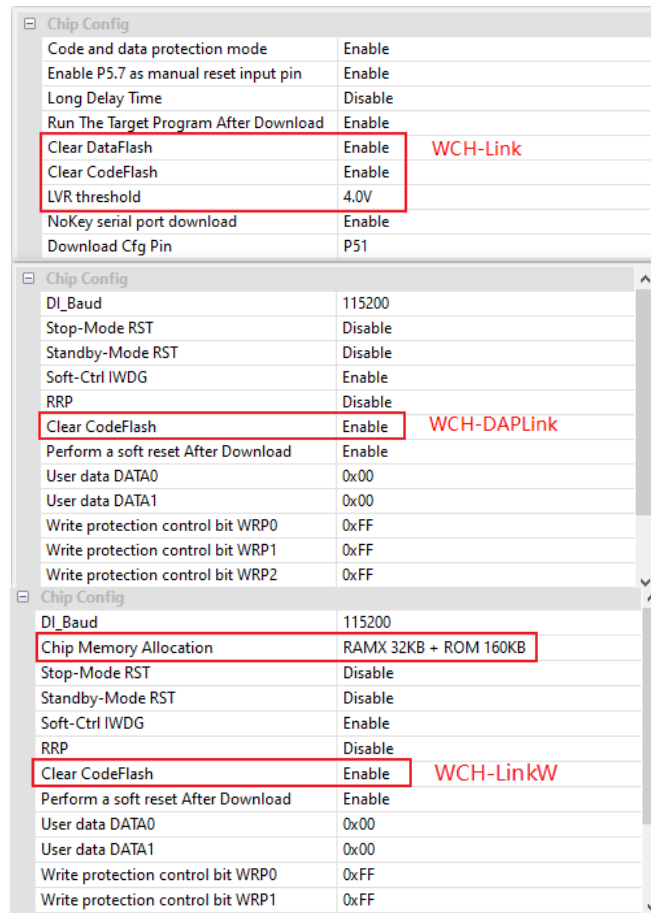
⊟ Chip Config

| | |
|---|---|
| Code and data protection mode | Enable |
| Enable P5.7 as manual reset input pin | Enable |
| Long Delay Time | Disable |
| Run The Target Program After Download | Enable |
| Clear DataFlash | Enable |
| Clear CodeFlash | Enable |
| LVR threshold | 4.0V |
| NoKey serial port download | Enable |
| Download Cfg Pin | P51 |

WCH-Link

⊟ Chip Config

| | |
|---|---|
| DI_Baud | 115200 |
| Stop-Mode RST | Disable |
| Standby-Mode RST | Disable |
| Soft-Ctrl IWDG | Enable |
| RRP | Disable |
| Clear CodeFlash | Enable |
| Perform a soft reset After Download | Enable |
| User data DATA0 | 0x00 |
| User data DATA1 | 0x00 |
| Write protection control bit WRP0 | 0xFF |
| Write protection control bit WRP1 | 0xFF |
| Write protection control bit WRP2 | 0xFF |

WCH-DAPLink

⊟ Chip Config

| | |
|---|---|
| DI_Baud | 115200 |
| Chip Memory Allocation | RAMX 32KB + ROM 160KB |
| Stop-Mode RST | Disable |
| Standby-Mode RST | Disable |
| Soft-Ctrl IWDG | Enable |
| RRP | Disable |
| Clear CodeFlash | Enable |
| Perform a soft reset After Download | Enable |
| User data DATA0 | 0x00 |
| User data DATA1 | 0x00 |
| Write protection control bit WRP0 | 0xFF |
| Write protection control bit WRP1 | 0xFF |

WCH-LinkW